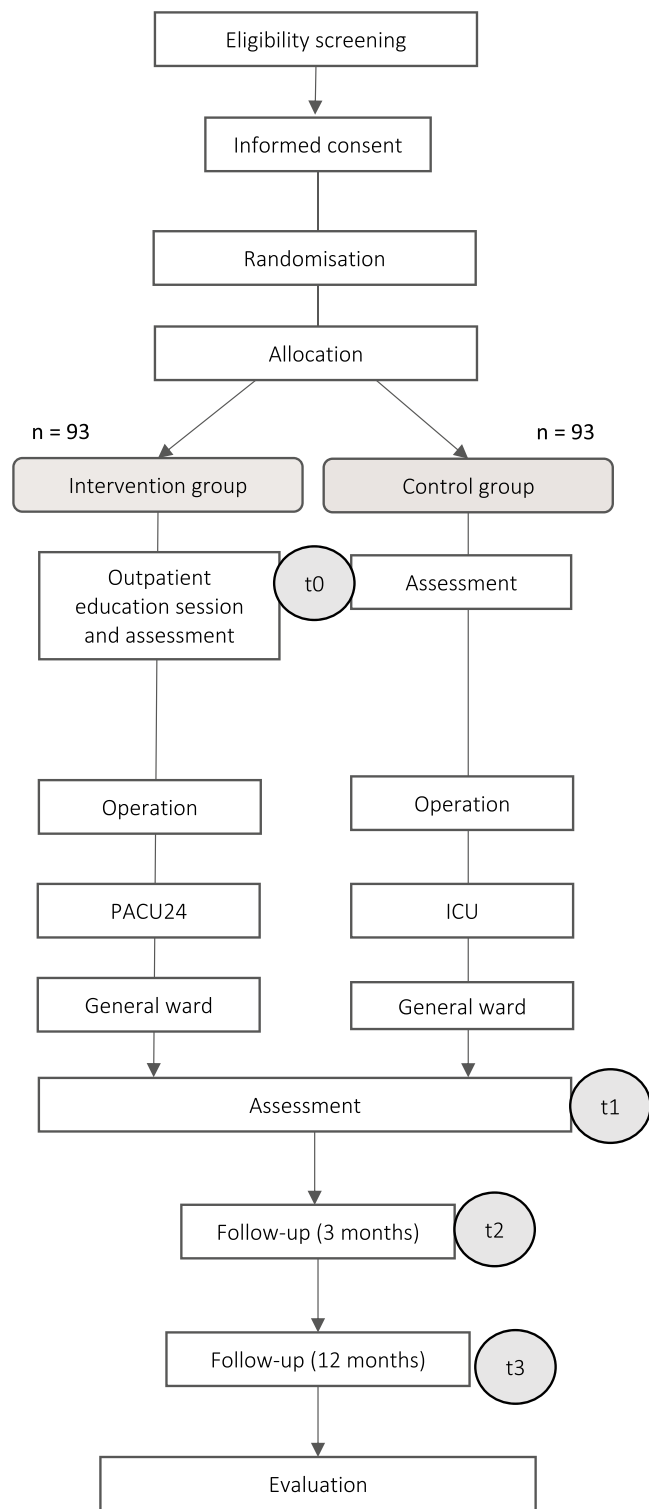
Eligibility screening

Informed consent

Randomisation

Allocation

n = 93

n = 93

Intervention group

Control group

Outpatient education session and assessment

t0

Assessment

Operation

Operation

PACU24

ICU

General ward

General ward

Assessment

t1

Follow-up (3 months)

t2

Follow-up (12 months)

t3

Evaluation